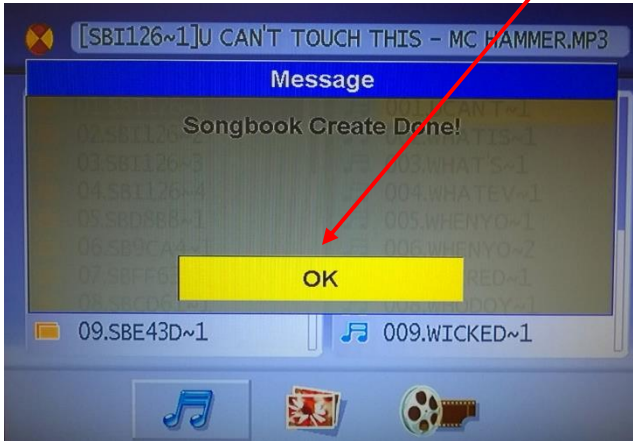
[SBI126~1]U CAN'T TOUCH THIS - MC HAMMER.MP3

Message

Songbook Create Done!

02.SBI126~2
03.SBI126~3
04.SBI126~4
05.SBD8BB~1
06.SB9CA4~1
07.SBEF6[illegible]
08.SBCD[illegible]

001.CAN'T~1
002.WHATIS~1
003.WHAT'S~1
004.WHATEV~1
005.WHENYO~1
006.WHENYO~2
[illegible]RED~1
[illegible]DOY~1

OK

09.SBE43D~1

009.WICKED~1